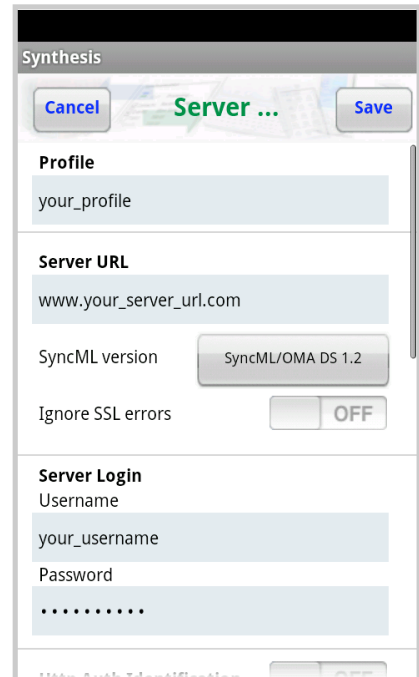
Synthesis

Cancel

Server ...

Save

Profile

your_profile

Server URL

www.your_server_url.com

SyncML version

SyncML/OMA DS 1.2

Ignore SSL errors

OFF

Server Login

Username

your_username

Password

••••••••••

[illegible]

OFF